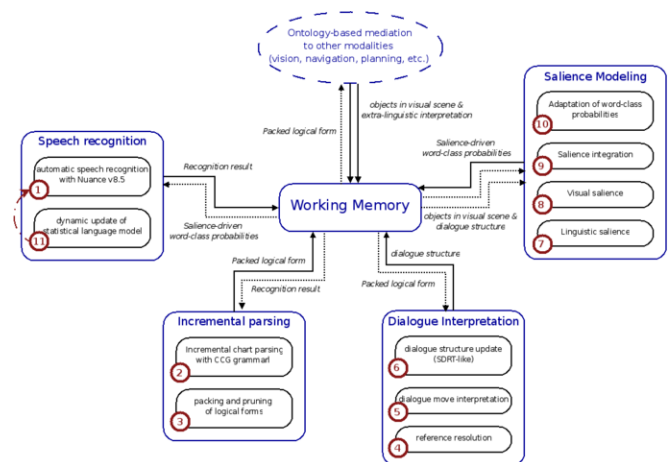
Ontology-based mediation to other modalities (vision, navigation, planning, etc.)

objects in visual scene & extra-linguistic interpretation

Packed logical form

Salience Modeling

10 Adaptation of word-class probabilities

9 Salience integration

8 Visual salience

7 Linguistic salience

Salience-driven word-class probabilities

Speech recognition

1 automatic speech recognition with Nuance v8.5

11 dynamic update of statistical language model

Recognition result

Salience-driven word-class probabilities

Working Memory

objects in visual scene & dialogue structure

dialogue structure

Packed logical form

Recognition result

Packed logical form

Incremental parsing

2 Incremental chart parsing with CCG grammar

3 packing and pruning of logical forms

Dialogue Interpretation

6 dialogue structure update (SDRT-like)

5 dialogue move interpretation

4 reference resolution